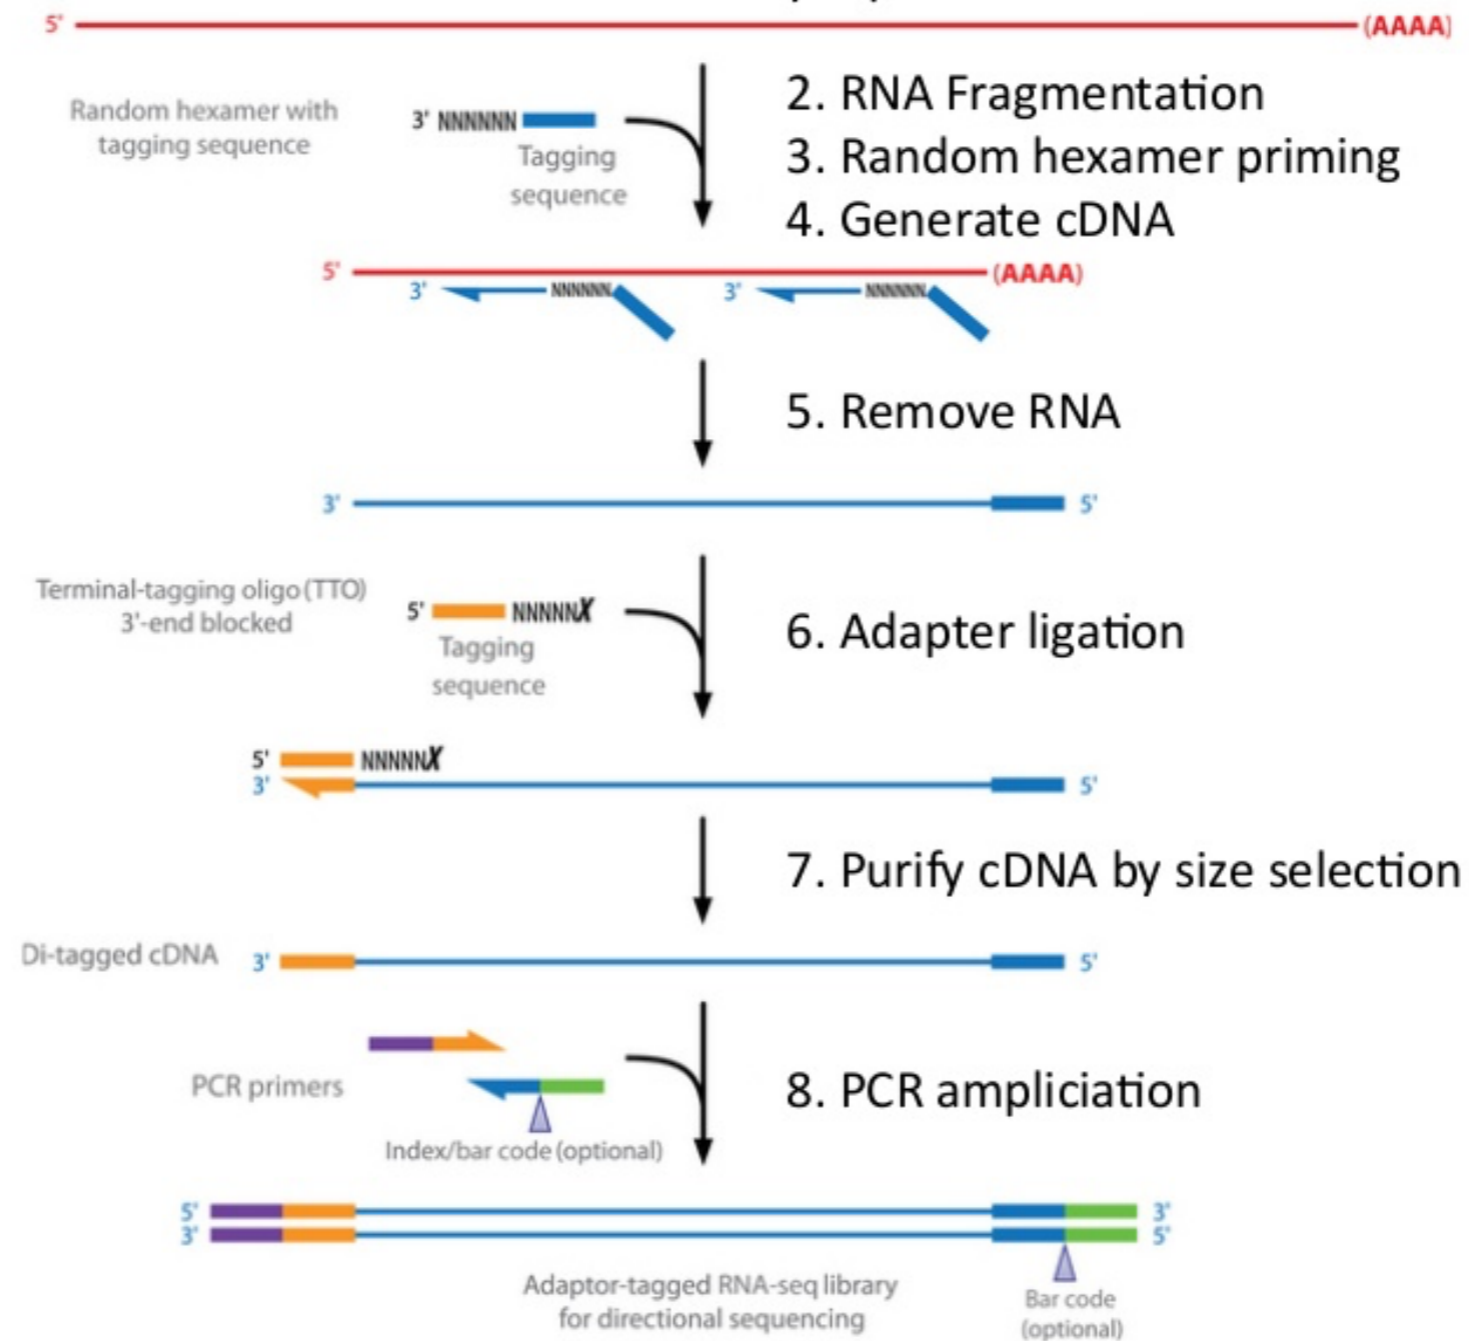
5' (AAAA)

Random hexamer with tagging sequence

3' NNNNNN

Tagging sequence

2. RNA Fragmentation
3. Random hexamer priming
4. Generate cDNA

5' (AAAA)
3' NNNNNN 3' NNNNNN

5. Remove RNA

3' 5'

Terminal-tagging oligo (TTO) 3'-end blocked

5' NNNNNX

Tagging sequence

6. Adapter ligation

5' NNNNNX
3' 5'

7. Purify cDNA by size selection

Di-tagged cDNA 3' 5'

PCR primers

Index/bar code (optional)

8. PCR ampliciation

5' 3'
3' 5'

Adaptor-tagged RNA-seq library for directional sequencing

Bar code (optional)